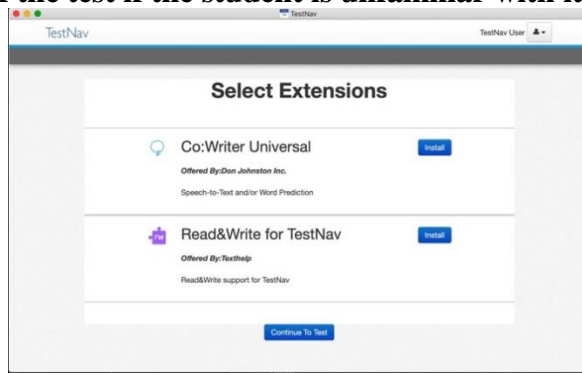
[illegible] the test if the student is unfamiliar with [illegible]

TestNav

TestNav

TestNav User

Select Extensions

Co:Writer Universal

Offered By:Don Johnston Inc.

Speech-to-Text and/or Word Prediction

Install

Read&Write for TestNav

Offered By:Texthelp

Read&Write support for TestNav

Install

Continue To Test